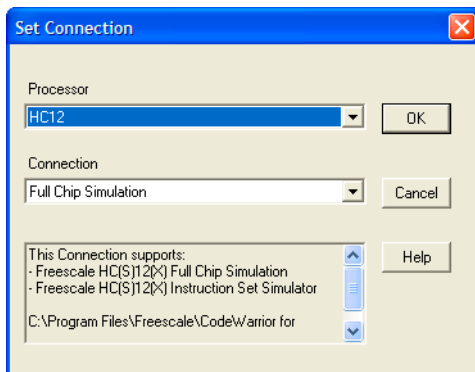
Set Connection

Processor

HC12

OK

Connection

Full Chip Simulation

Cancel

This Connection supports:
- Freescale HC(S)12(X) Full Chip Simulation
- Freescale HC(S)12(X) Instruction Set Simulator

C:\Program Files\Freescale\CodeWarrior for

Help